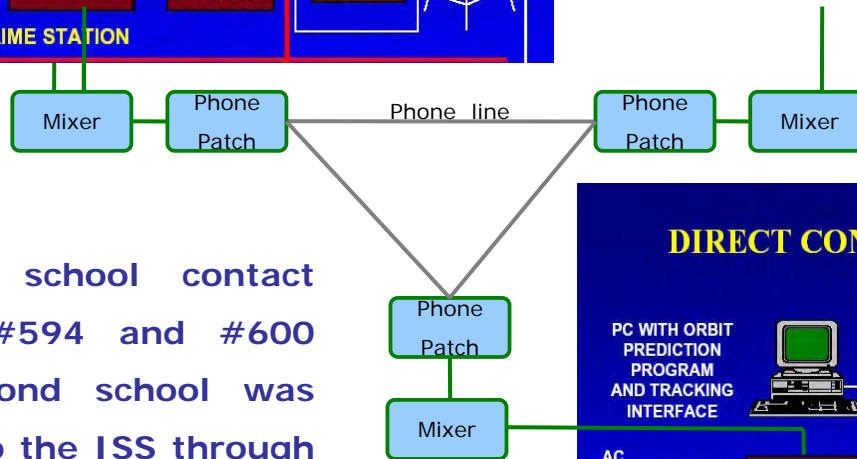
IME STATION

Mixer

Phone Patch

Phone line

Phone Patch

Mixer

DIRECT CON

school contact
#594 and #600
ond school was
the ISS through

Phone Patch

Mixer

PC WITH ORBIT PREDICTION PROGRAM AND TRACKING INTERFACE

AC